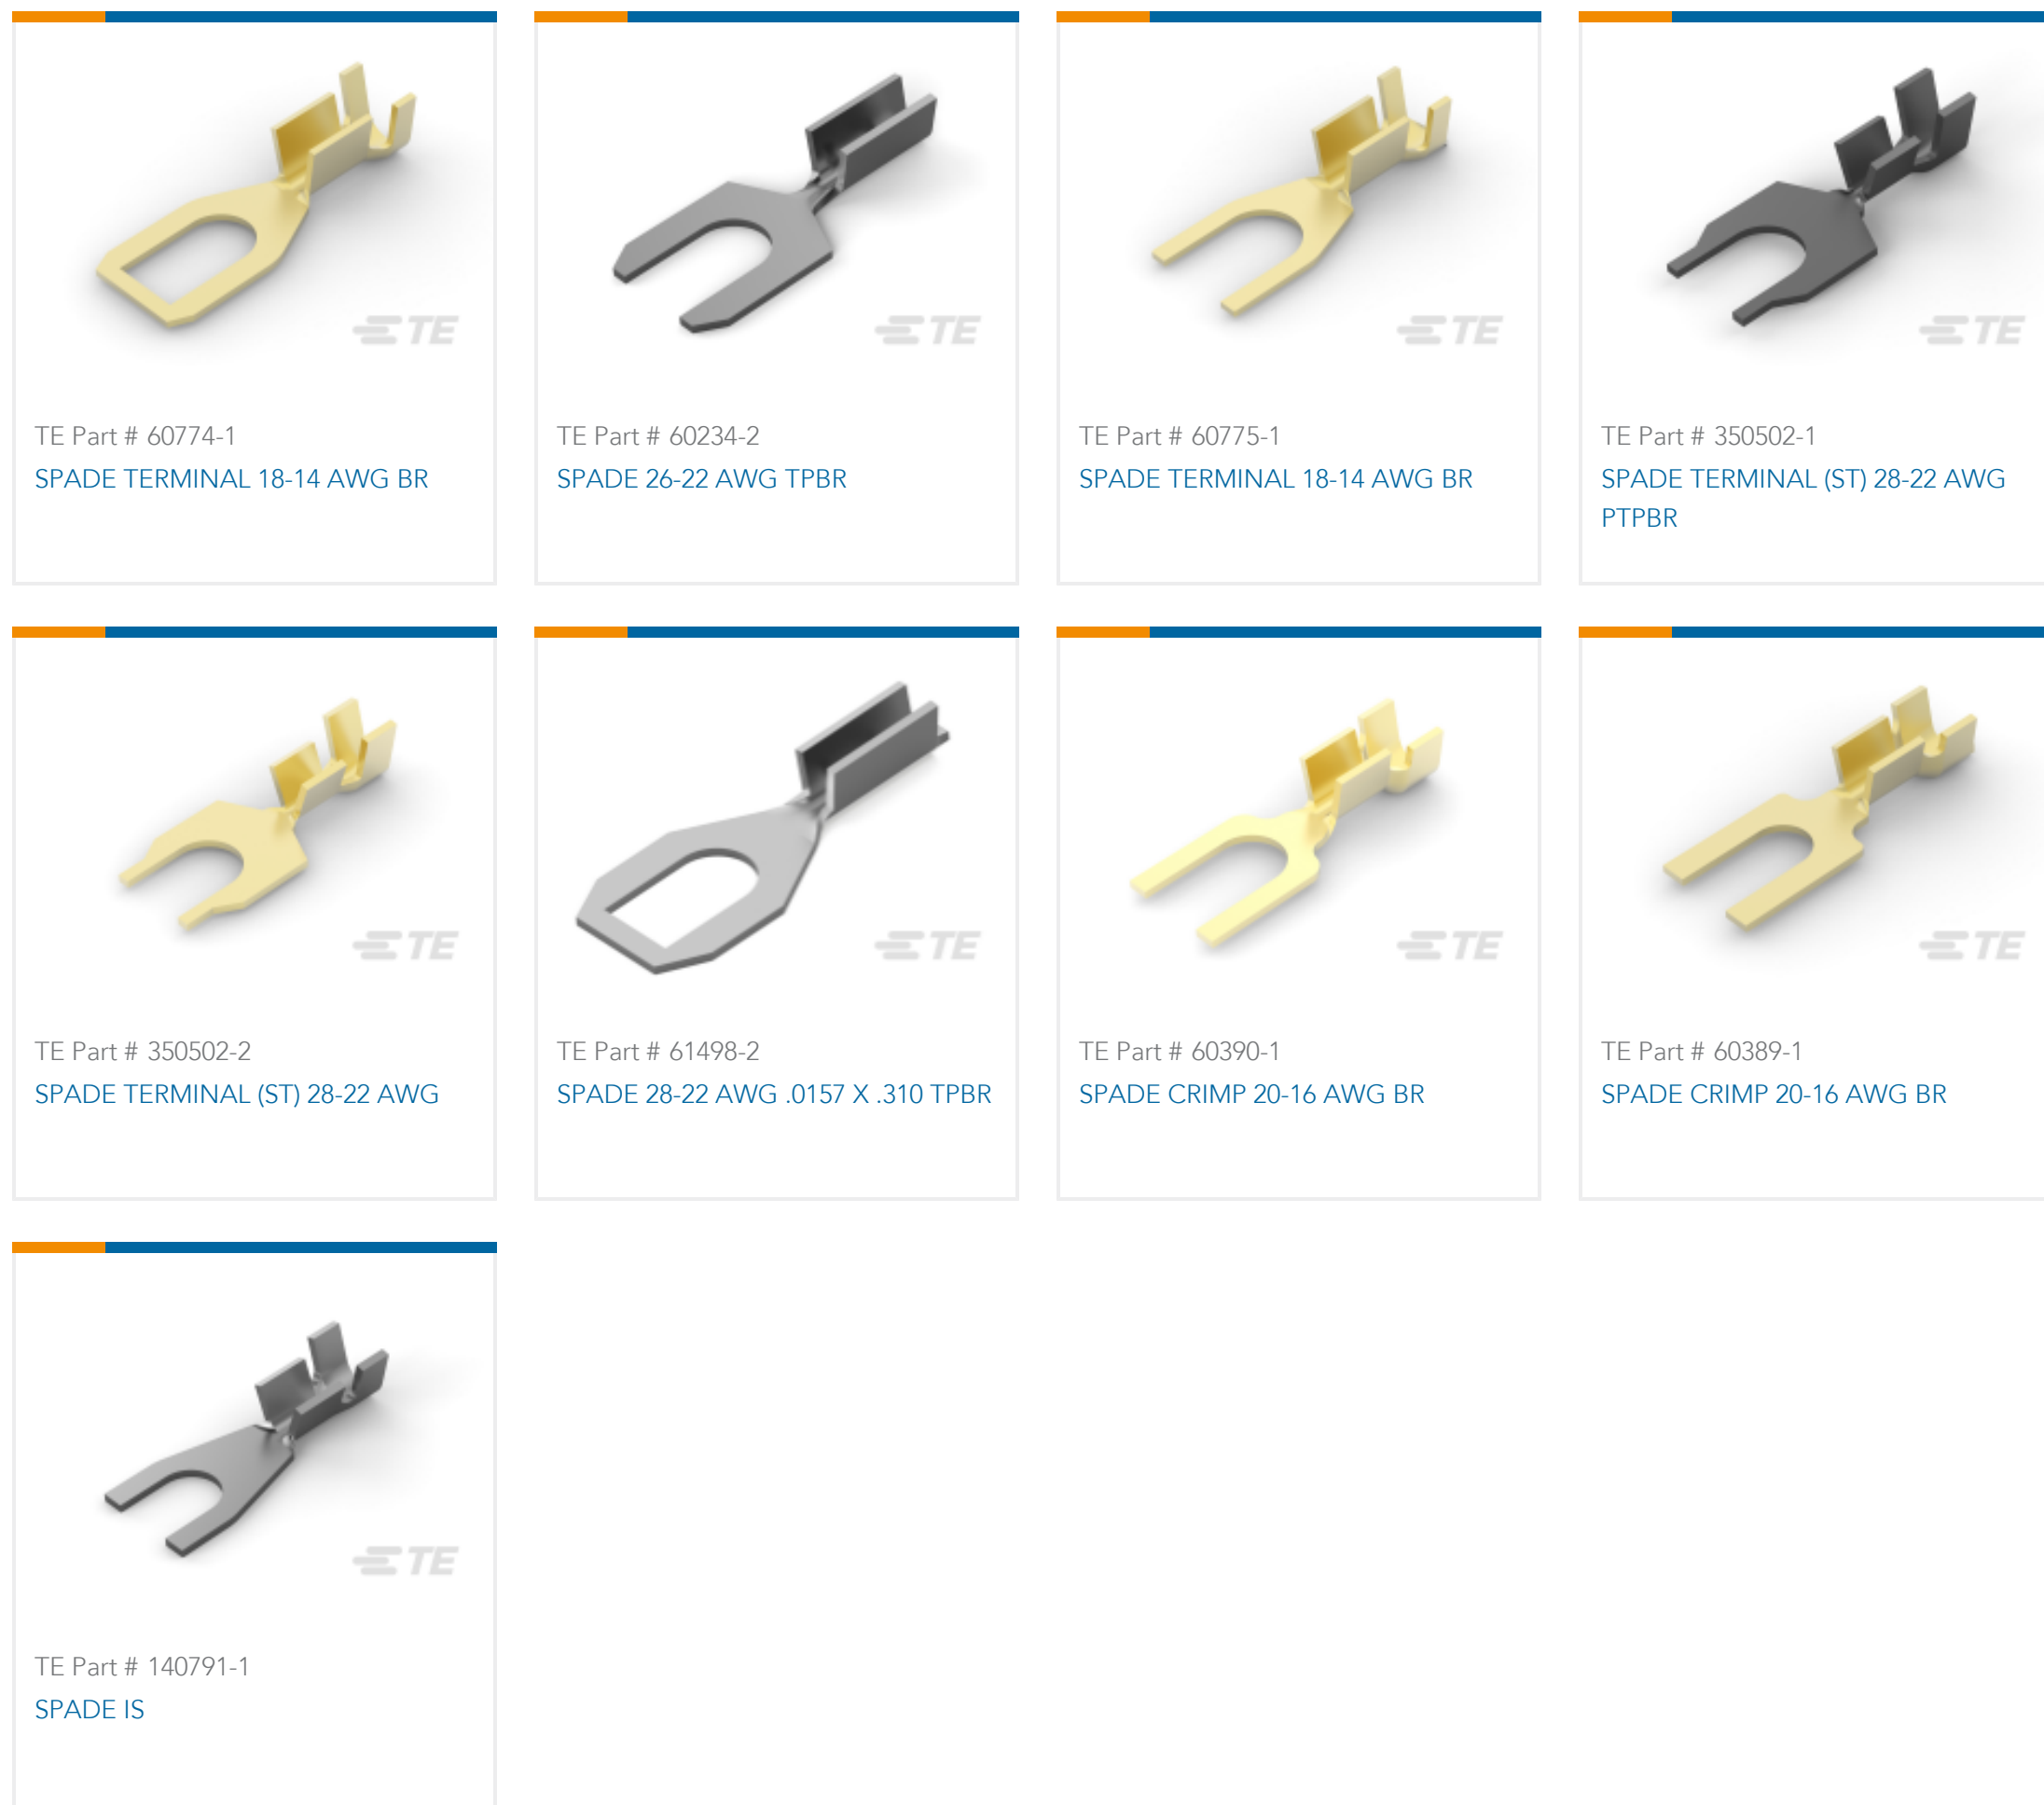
TE

TE Part # 60774-1
SPADE TERMINAL 18-14 AWG BR

TE

TE Part # 60234-2
SPADE 26-22 AWG TPBR

TE

TE Part # 60775-1
SPADE TERMINAL 18-14 AWG BR

TE

TE Part # 350502-1
SPADE TERMINAL (ST) 28-22 AWG PTPBR

TE

TE Part # 350502-2
SPADE TERMINAL (ST) 28-22 AWG

TE

TE Part # 61498-2
SPADE 28-22 AWG .0157 X .310 TPBR

TE

TE Part # 60390-1
SPADE CRIMP 20-16 AWG BR

TE

TE Part # 60389-1
SPADE CRIMP 20-16 AWG BR

TE

TE Part # 140791-1
SPADE IS